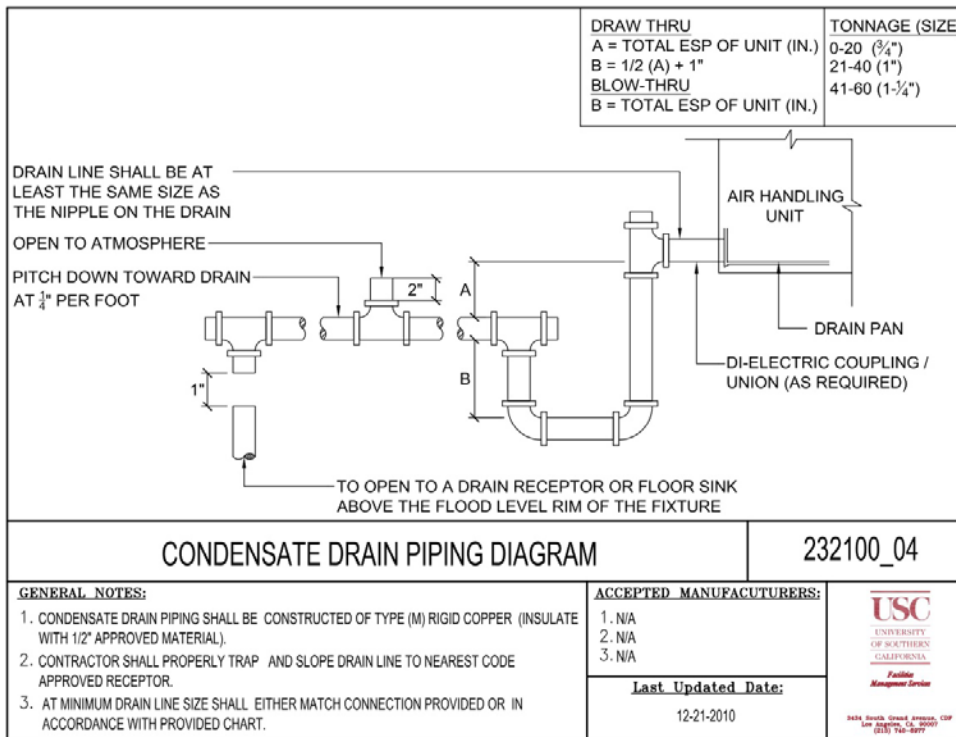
| DRAW THRU<br>A = TOTAL ESP OF UNIT (IN.)<br>B = 1/2 (A) + 1"<br>BLOW-THRU<br>B = TOTAL ESP OF UNIT (IN.) | TONNAGE (SIZE<br>0-20 ($\frac{3}{4}$")<br>21-40 (1")<br>41-60 (1-$\frac{1}{4}$") |
|---|---|

DRAIN LINE SHALL BE AT LEAST THE SAME SIZE AS THE NIPPLE ON THE DRAIN

OPEN TO ATMOSPHERE

PITCH DOWN TOWARD DRAIN AT $\frac{1}{4}$" PER FOOT

2"

A

B

1"

AIR HANDLING UNIT

DRAIN PAN

DI-ELECTRIC COUPLING / UNION (AS REQUIRED)

TO OPEN TO A DRAIN RECEPTOR OR FLOOR SINK ABOVE THE FLOOD LEVEL RIM OF THE FIXTURE

CONDENSATE DRAIN PIPING DIAGRAM

232100_04

GENERAL NOTES:

1. CONDENSATE DRAIN PIPING SHALL BE CONSTRUCTED OF TYPE (M) RIGID COPPER (INSULATE WITH 1/2" APPROVED MATERIAL).

2. CONTRACTOR SHALL PROPERLY TRAP AND SLOPE DRAIN LINE TO NEAREST CODE APPROVED RECEPTOR.

3. AT MINIMUM DRAIN LINE SIZE SHALL EITHER MATCH CONNECTION PROVIDED OR IN ACCORDANCE WITH PROVIDED CHART.

ACCEPTED MANUFACUTURERS:
1. N/A
2. N/A
3. N/A

Last Updated Date:
12-21-2010

USC
UNIVERSITY OF SOUTHERN CALIFORNIA
Facilities Management Services
3434 South Grand Avenue, CDF Los Angeles, CA. 90007 (213) 740-6877